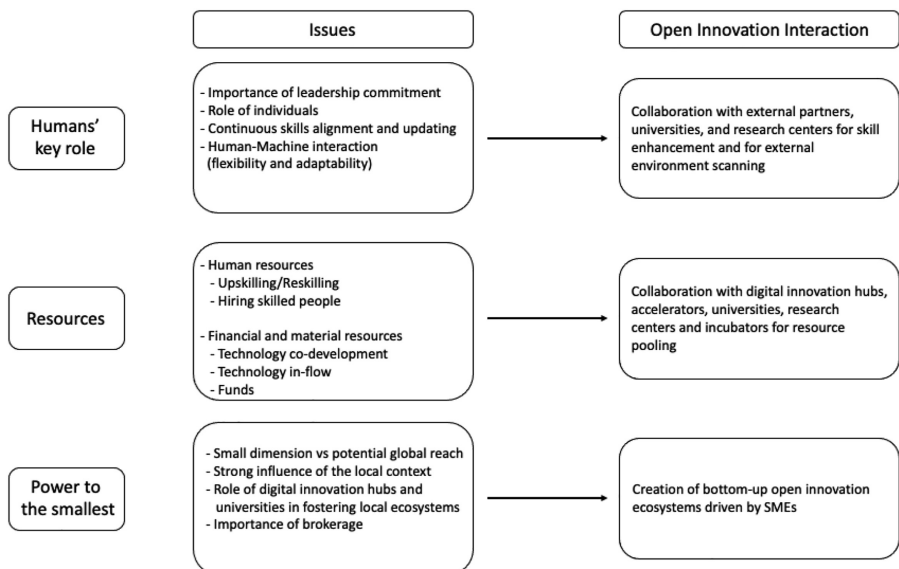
Issues

Open Innovation Interaction

Humans' key role

- Importance of leadership commitment
- Role of individuals
- Continuous skills alignment and updating
- Human-Machine interaction (flexibility and adaptability)

Collaboration with external partners, universities, and research centers for skill enhancement and for external environment scanning

Resources

- Human resources
- Upskilling/Reskilling
- Hiring skilled people

- Financial and material resources
- Technology co-development
- Technology in-flow
- Funds

Collaboration with digital innovation hubs, accelerators, universities, research centers and incubators for resource pooling

Power to the smallest

- Small dimension vs potential global reach
- Strong influence of the local context
- Role of digital innovation hubs and universities in fostering local ecosystems
- Importance of brokerage

Creation of bottom-up open innovation ecosystems driven by SMEs